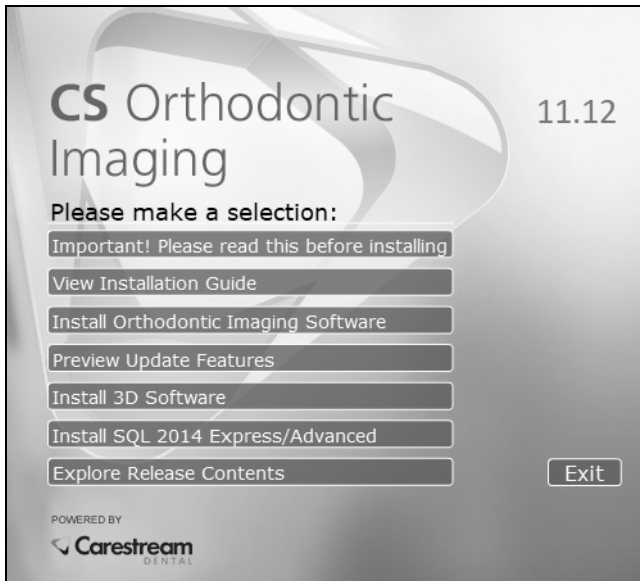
CS Orthodontic Imaging

11.12

Please make a selection:

Important! Please read this before installing

View Installation Guide

Install Orthodontic Imaging Software

Preview Update Features

Install 3D Software

Install SQL 2014 Express/Advanced

Explore Release Contents

Exit

POWERED BY

Carestream DENTAL